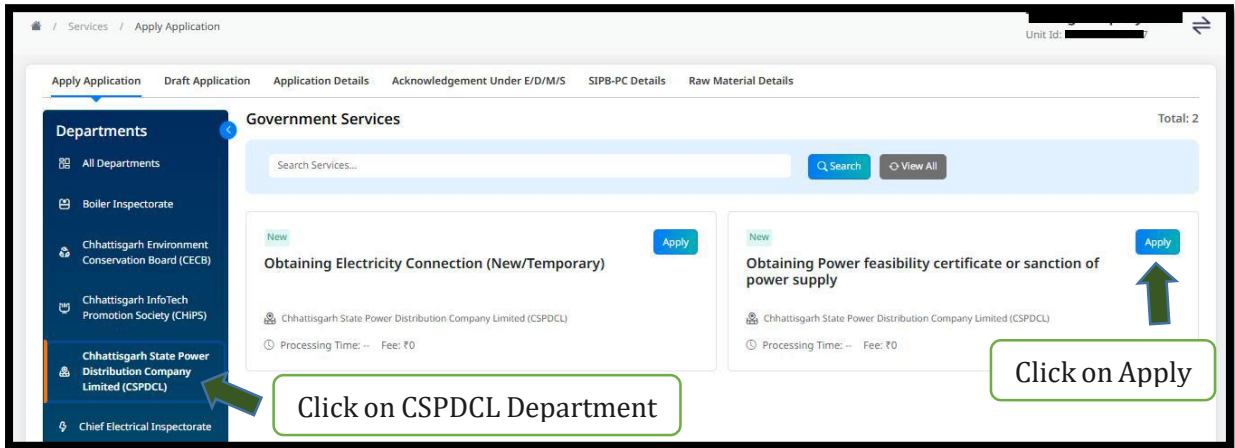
/ Services / Apply Application

Unit Id: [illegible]

Apply Application | Draft Application | Application Details | Acknowledgement Under E/D/M/S | SIPB-PC Details | Raw Material Details

Departments

All Departments

Boiler Inspectorate

Chhattisgarh Environment Conservation Board (CECB)

Chhattisgarh InfoTech Promotion Society (CHiPS)

Chhattisgarh State Power Distribution Company Limited (CSPDCL)

Chief Electrical Inspectorate

Government Services

Total: 2

Search Services...

Search

View All

New

Apply

Obtaining Electricity Connection (New/Temporary)

Chhattisgarh State Power Distribution Company Limited (CSPDCL)

Processing Time: -- Fee: ₹0

New

Apply

Obtaining Power feasibility certificate or sanction of power supply

Chhattisgarh State Power Distribution Company Limited (CSPDCL)

Processing Time: -- Fee: ₹0

Click on Apply

Click on CSPDCL Department